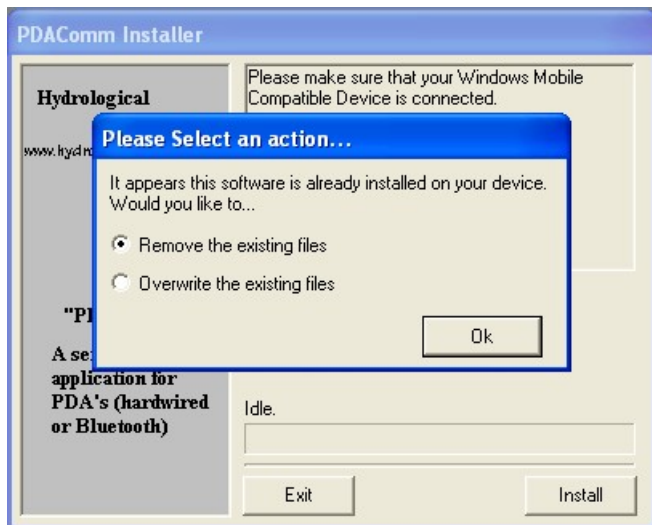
PDAComm Installer

Hydrological

www.hydr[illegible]

"P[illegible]

A se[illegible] application for PDA's (hardwired or Bluetooth)

Please make sure that your Windows Mobile Compatible Device is connected.

Please Select an action...

It appears this software is already installed on your device. Would you like to...

Remove the existing files

Overwrite the existing files

Ok

Idle.

Exit

Install